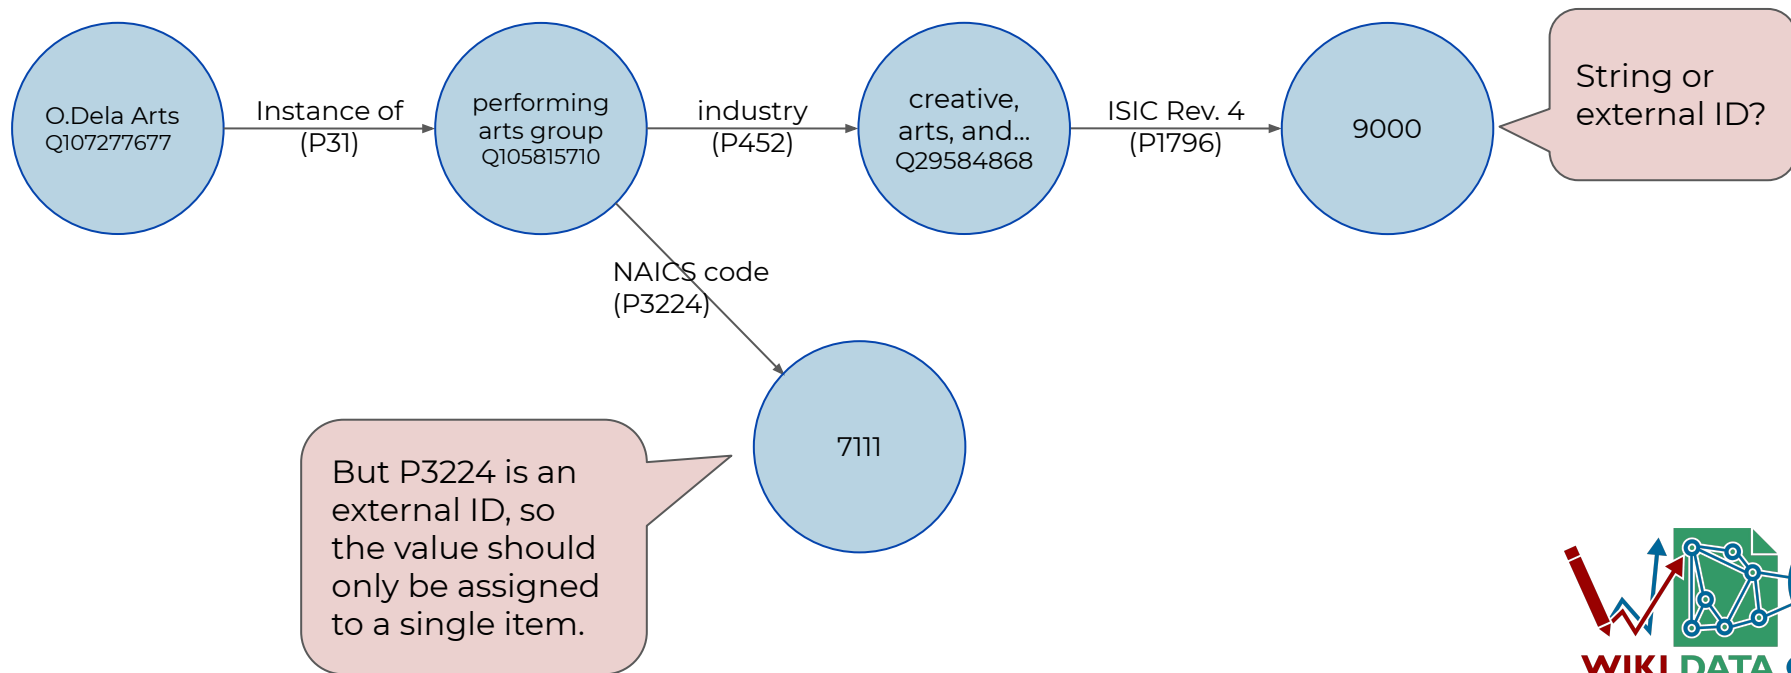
O.Dela Arts
Q107277677

Instance of
(P31)

performing arts group
Q105815710

industry
(P452)

creative, arts, and...
Q29584868

ISIC Rev. 4
(P1796)

9000

String or external ID?

NAICS code
(P3224)

7111

But P3224 is an external ID, so the value should only be assigned to a single item.

WIKI DATA